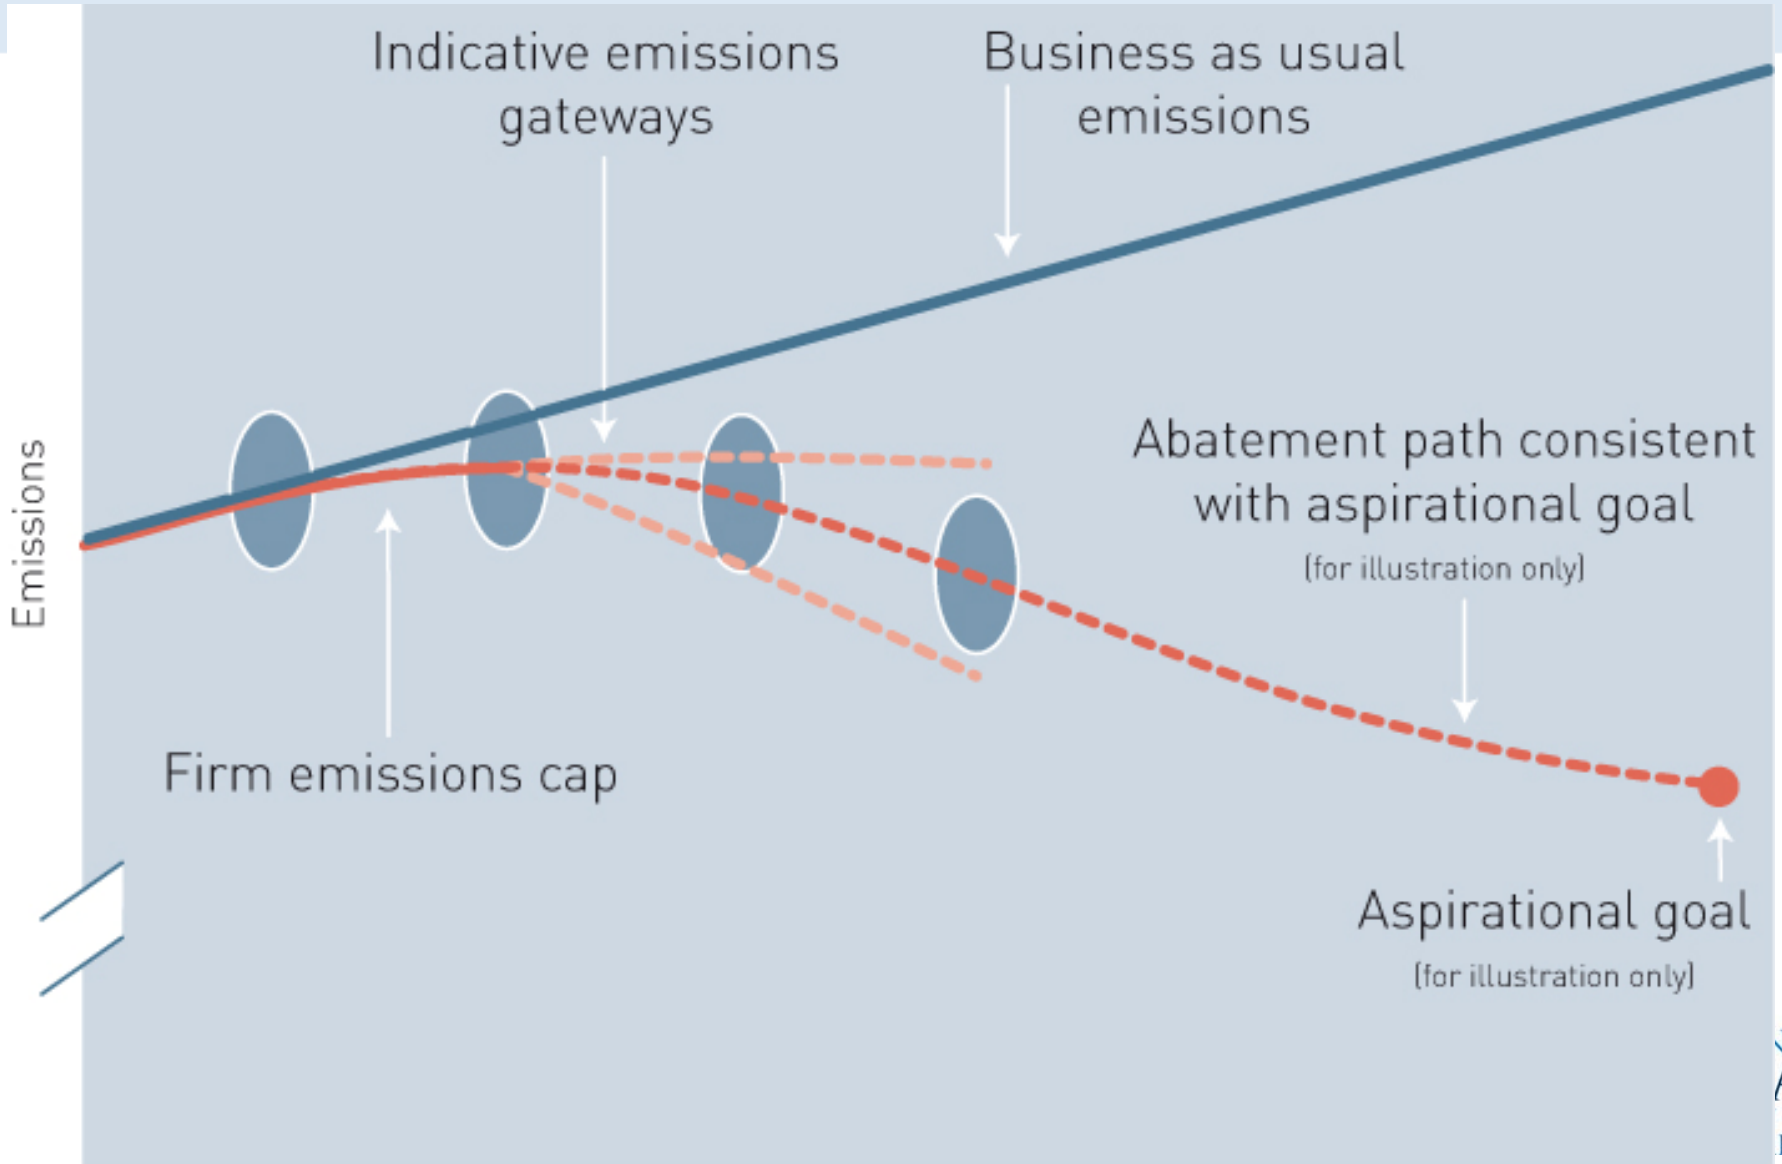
Indicative emissions gateways

Business as usual emissions

Emissions

Abatement path consistent with aspirational goal
(for illustration only)

Firm emissions cap

Aspirational goal
(for illustration only)